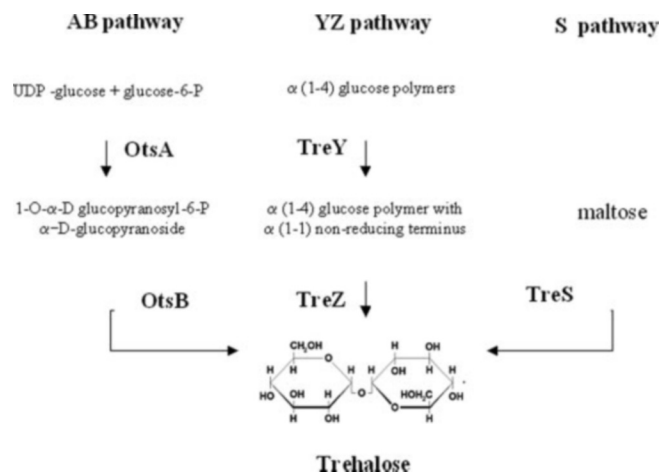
AB pathway

YZ pathway

S pathway

UDP -glucose + glucose-6-P

$\alpha$ (1-4) glucose polymers

OtsA

TreY

1-O-$\alpha$-D glucopyranosyl-6-P $\alpha$−D-glucopyranoside

$\alpha$ (1-4) glucose polymer with $\alpha$ (1-1) non-reducing terminus

maltose

OtsB

TreZ

TreS

$CH_2OH$ H O H H OH H HO OH H OH O H H OH H O H OH $HOH_2C$ OH H H

Trehalose